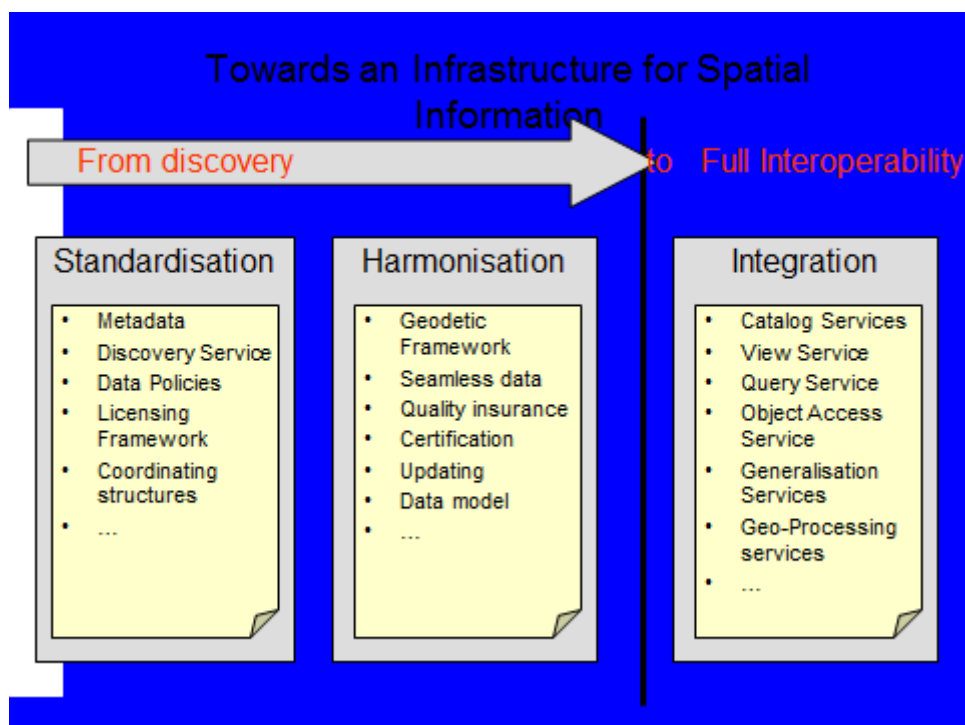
Towards an Infrastructure for Spatial Information

From discovery to Full Interoperability

Standardisation
- Metadata
- Discovery Service
- Data Policies
- Licensing Framework
- Coordinating structures
- …

Harmonisation
- Geodetic Framework
- Seamless data
- Quality insurance
- Certification
- Updating
- Data model
- …

Integration
- Catalog Services
- View Service
- Query Service
- Object Access Service
- Generalisation Services
- Geo-Processing services
- …